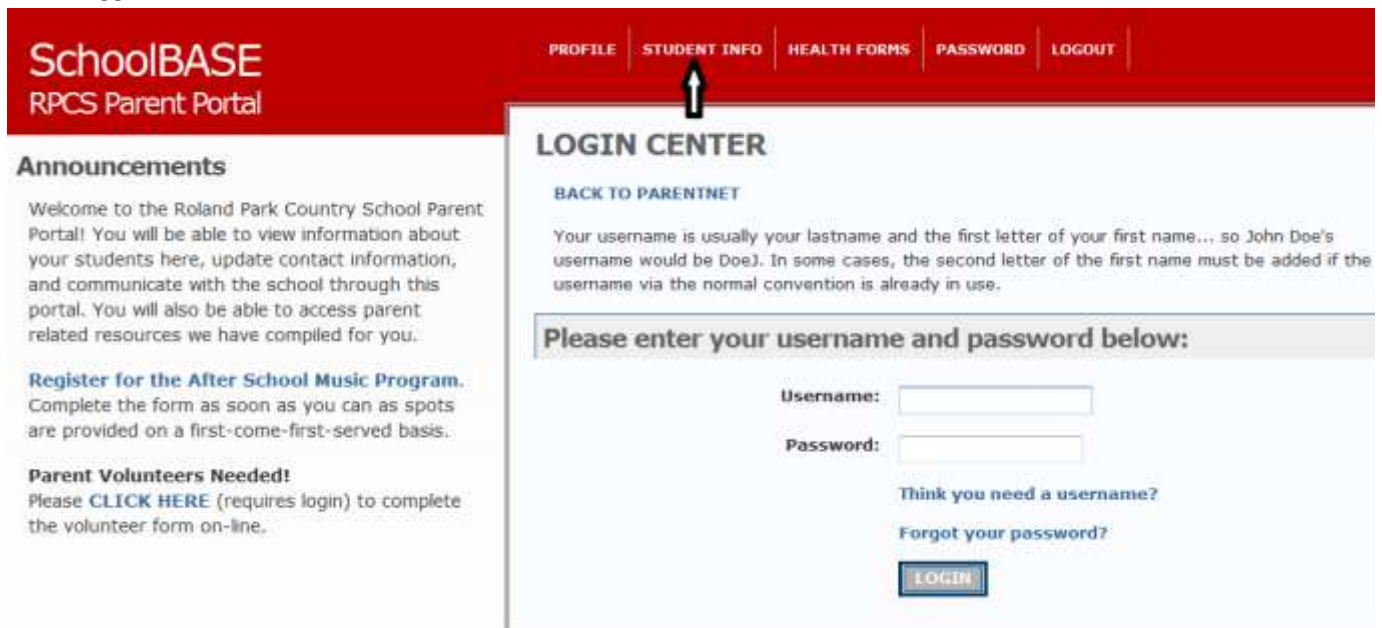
SchoolBASE
RPCS Parent Portal

PROFILE | STUDENT INFO | HEALTH FORMS | PASSWORD | LOGOUT

Announcements

Welcome to the Roland Park Country School Parent Portal! You will be able to view information about your students here, update contact information, and communicate with the school through this portal. You will also be able to access parent related resources we have compiled for you.

Register for the After School Music Program. Complete the form as soon as you can as spots are provided on a first-come-first-served basis.

Parent Volunteers Needed!
Please CLICK HERE (requires login) to complete the volunteer form on-line.

LOGIN CENTER

BACK TO PARENTNET

Your username is usually your lastname and the first letter of your first name... so John Doe's username would be DoeJ. In some cases, the second letter of the first name must be added if the username via the normal convention is already in use.

Please enter your username and password below:

Username:

Password:

Think you need a username?

Forgot your password?

LOGIN